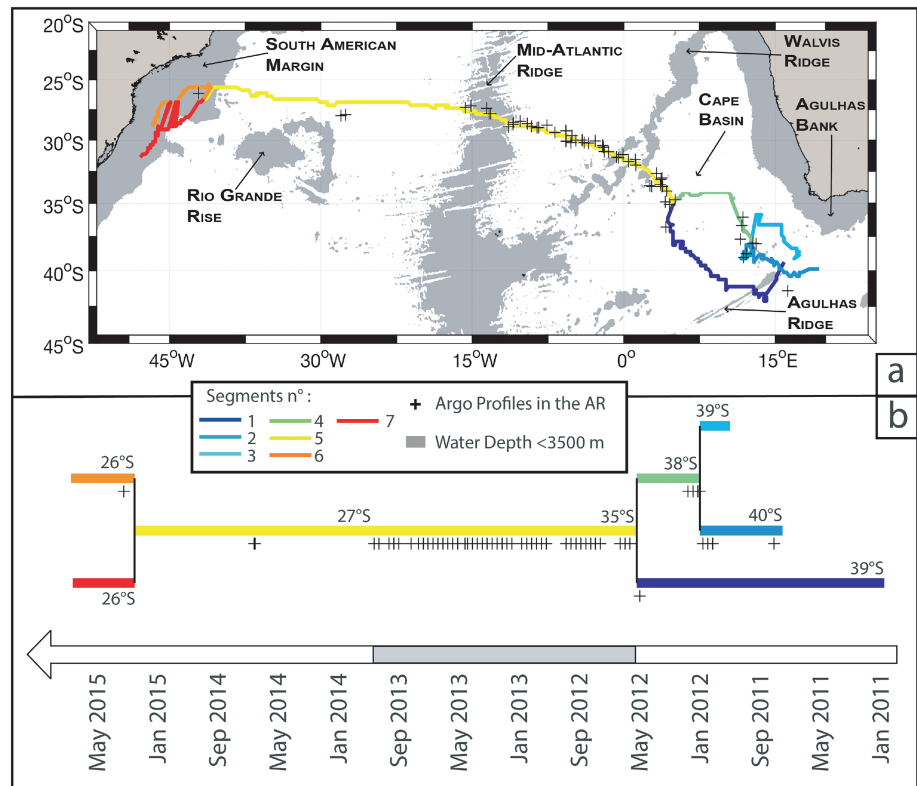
20°S
25°S
30°S
35°S
40°S
45°S
45°W
30°W
15°W
0°
15°E

South American Margin
Mid-Atlantic Ridge
Walvis Ridge
Cape Basin
Agulhas Bank
Rio Grande Rise
Agulhas Ridge

a
b

Segments n° :
1
2
3
4
5
6
7
Argo Profiles in the AR
Water Depth <3500 m

26°S
26°S
27°S
35°S
38°S
39°S
40°S
39°S

May 2015
Jan 2015
Sep 2014
May 2014
Jan 2014
Sep 2013
May 2013
Jan 2013
Sep 2012
May 2012
Jan 2012
Sep 2011
May 2011
Jan 2011